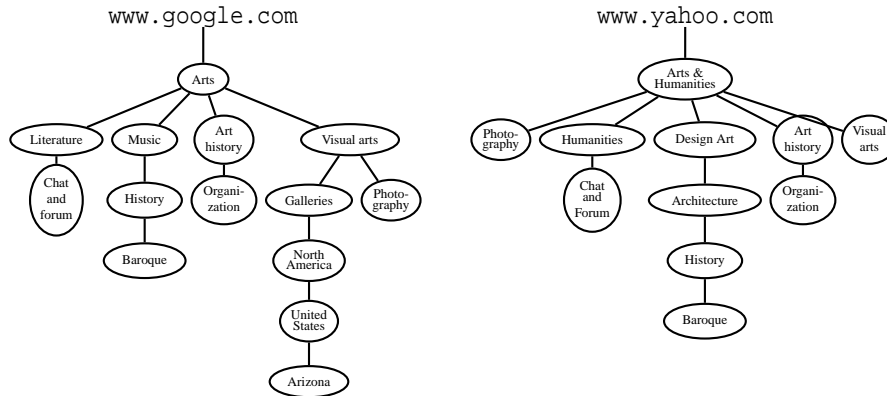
www.google.com

Arts

Literature

Music

Art history

Visual arts

Chat and forum

History

Organization

Galleries

Photography

Baroque

North America

United States

Arizona

www.yahoo.com

Arts & Humanities

Photography

Humanities

Design Art

Art history

Visual arts

Chat and Forum

Architecture

Organization

History

Baroque